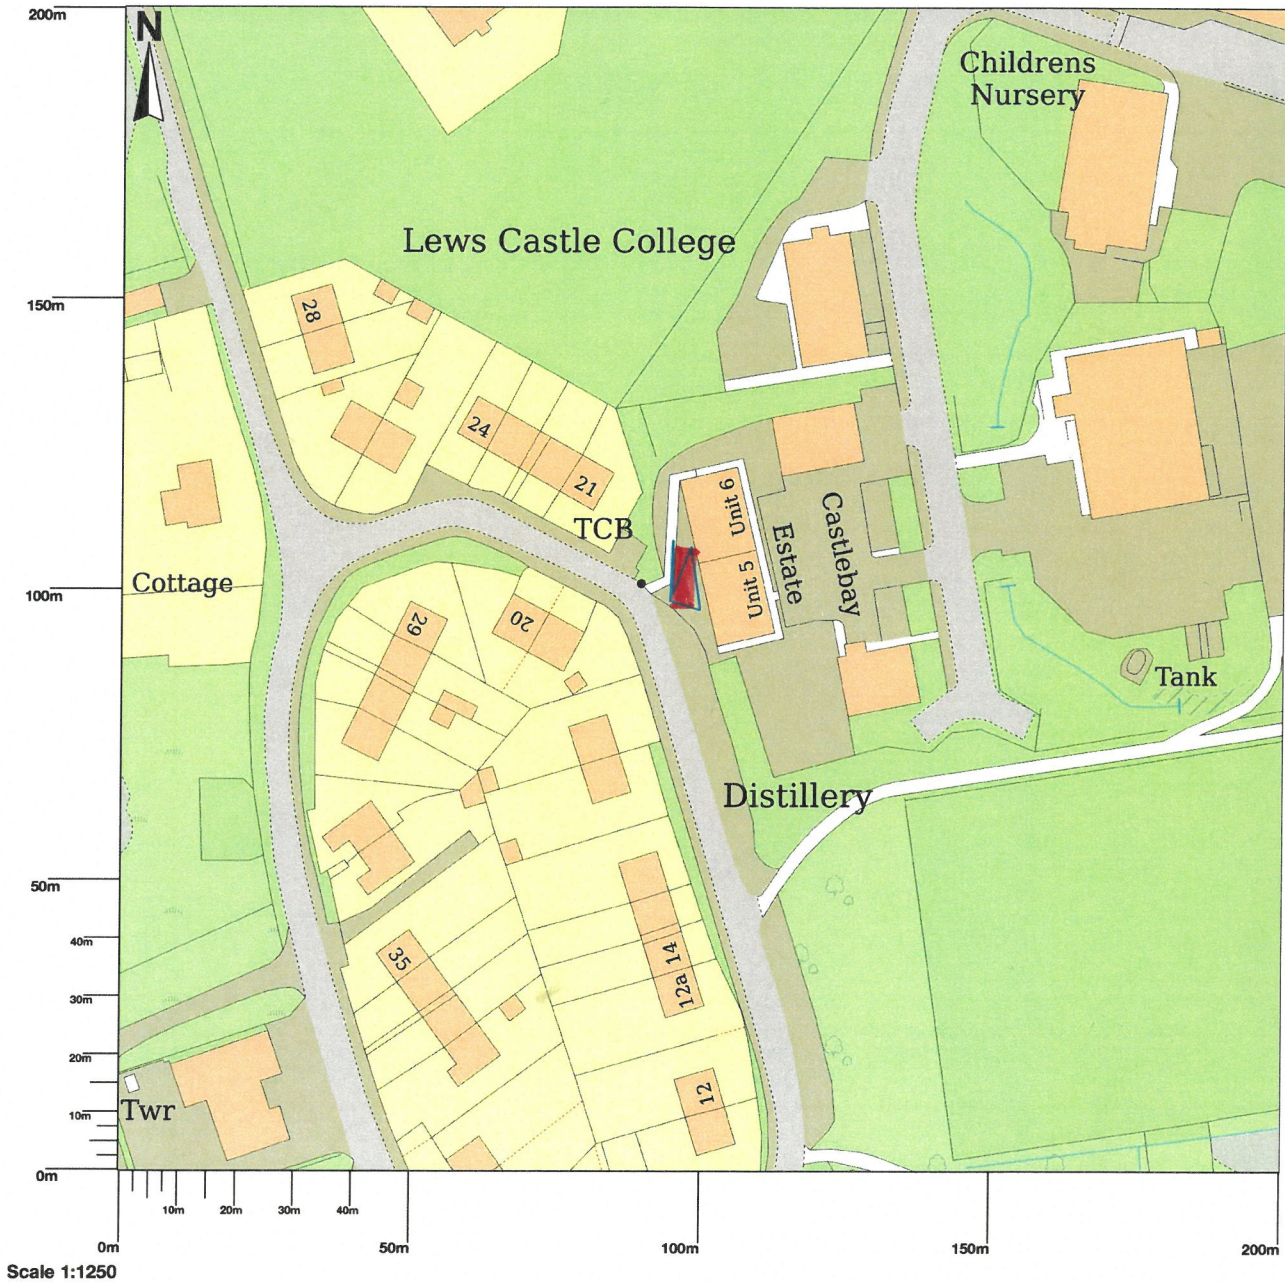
200m
N
Childrens Nursery
Lews Castle College
150m
28
24
21
TCB
Unit 6
Unit 5
Estate
Castlebay
100m
Cottage
29
20
Tank
Distillery
50m
40m
30m
20m
10m
35
12a 14
12
Twr
0m
10m
20m
30m
40m
0m
50m
100m
150m
200m
Scale 1:1250